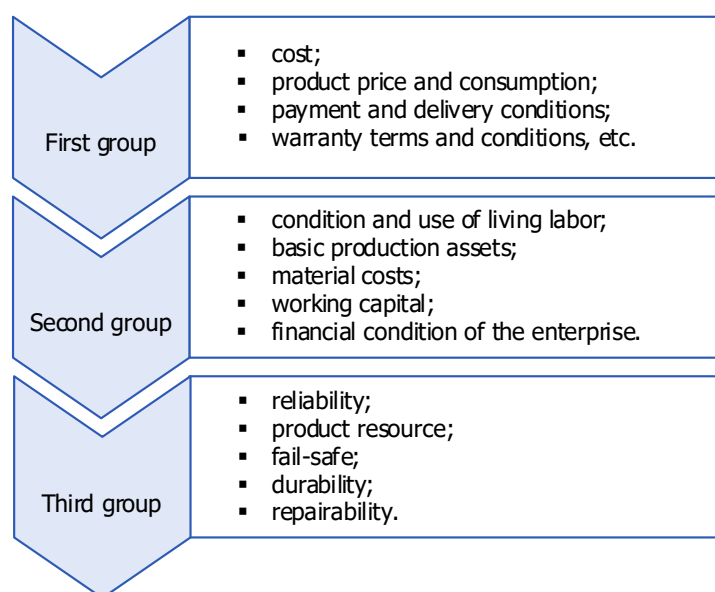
First group

- cost;
- product price and consumption;
- payment and delivery conditions;
- warranty terms and conditions, etc.

Second group

- condition and use of living labor;
- basic production assets;
- material costs;
- working capital;
- financial condition of the enterprise.

Third group

- reliability;
- product resource;
- fail-safe;
- durability;
- repairability.